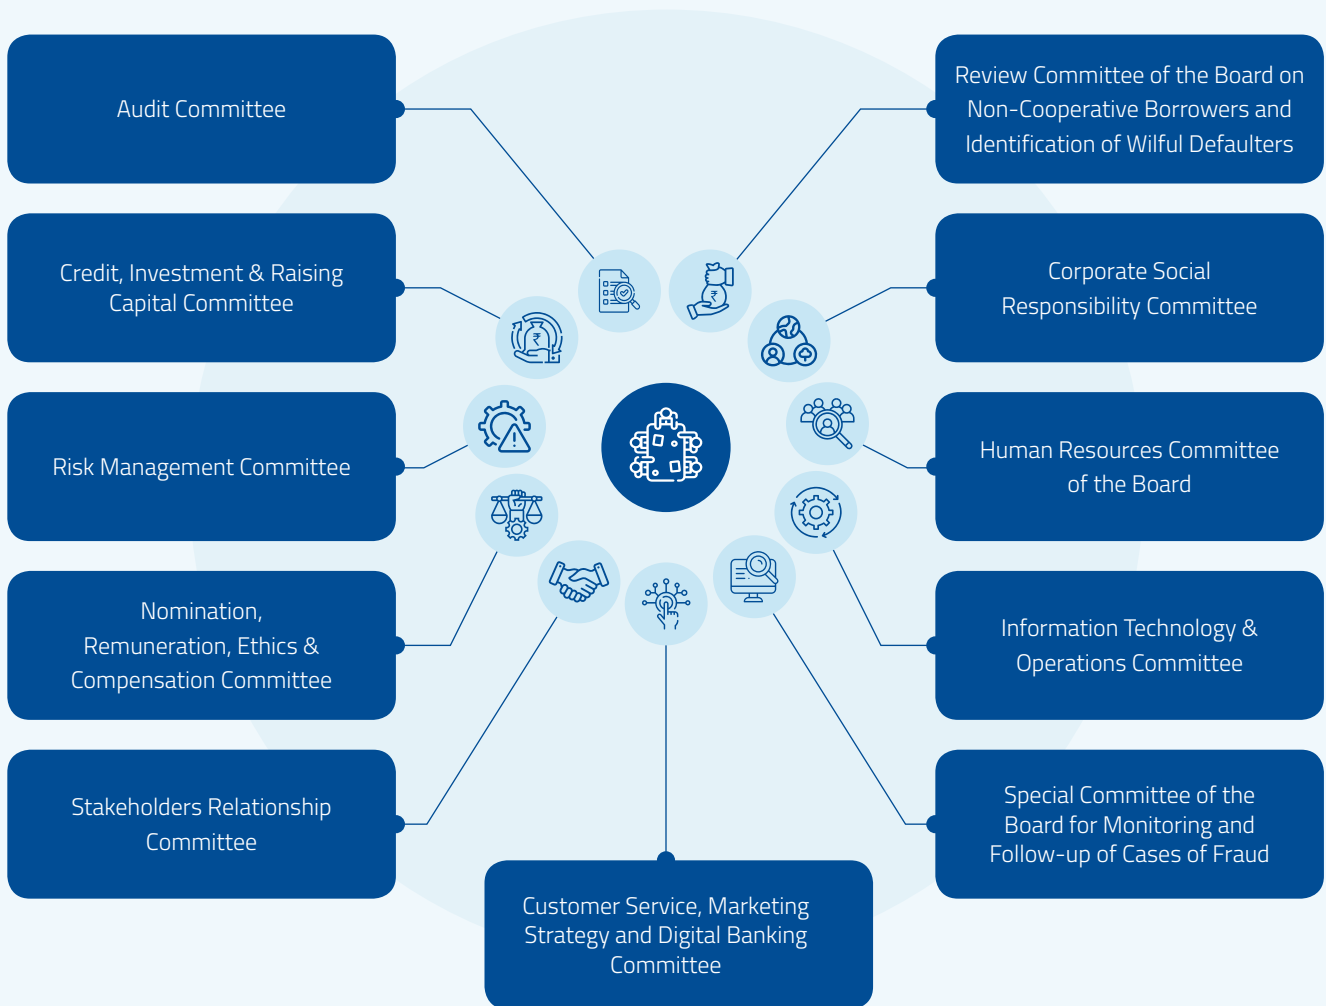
Audit Committee

Review Committee of the Board on Non-Cooperative Borrowers and Identification of Wilful Defaulters

Credit, Investment & Raising Capital Committee

Corporate Social Responsibility Committee

Risk Management Committee

Human Resources Committee of the Board

Nomination, Remuneration, Ethics & Compensation Committee

Information Technology & Operations Committee

Stakeholders Relationship Committee

Special Committee of the Board for Monitoring and Follow-up of Cases of Fraud

Customer Service, Marketing Strategy and Digital Banking Committee